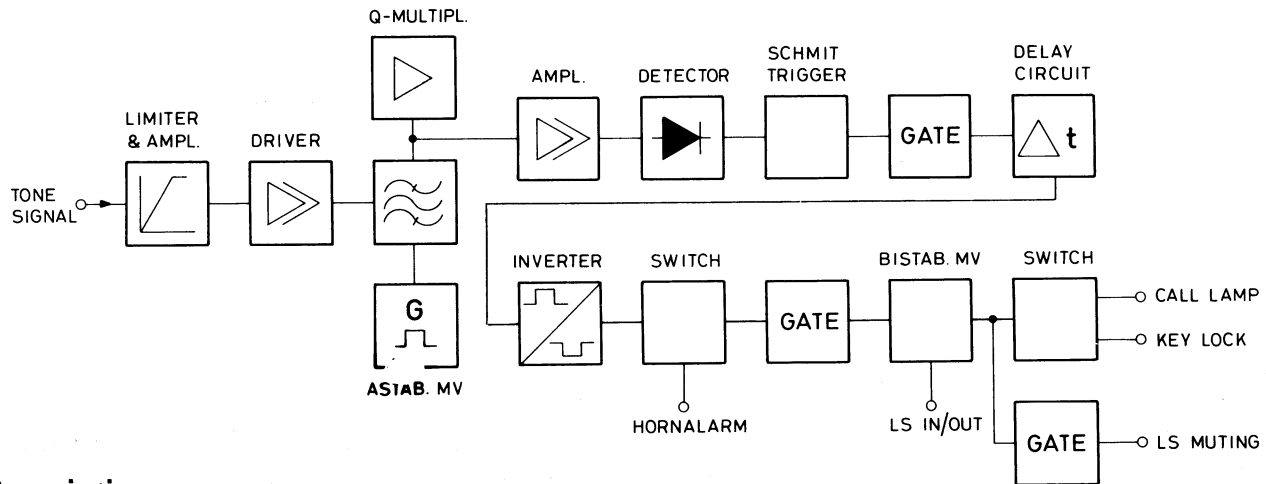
Q-MULTIPL.

AMPL.

DETECTOR

SCHMIT TRIGGER

GATE

DELAY CIRCUIT

t

LIMITER & AMPL.

DRIVER

TONE SIGNAL

G

ASTAB. MV

INVERTER

SWITCH

GATE

BISTAB. MV

SWITCH

CALL LAMP

KEY LOCK

HORNALARM

LS IN/OUT

GATE

LS MUTING